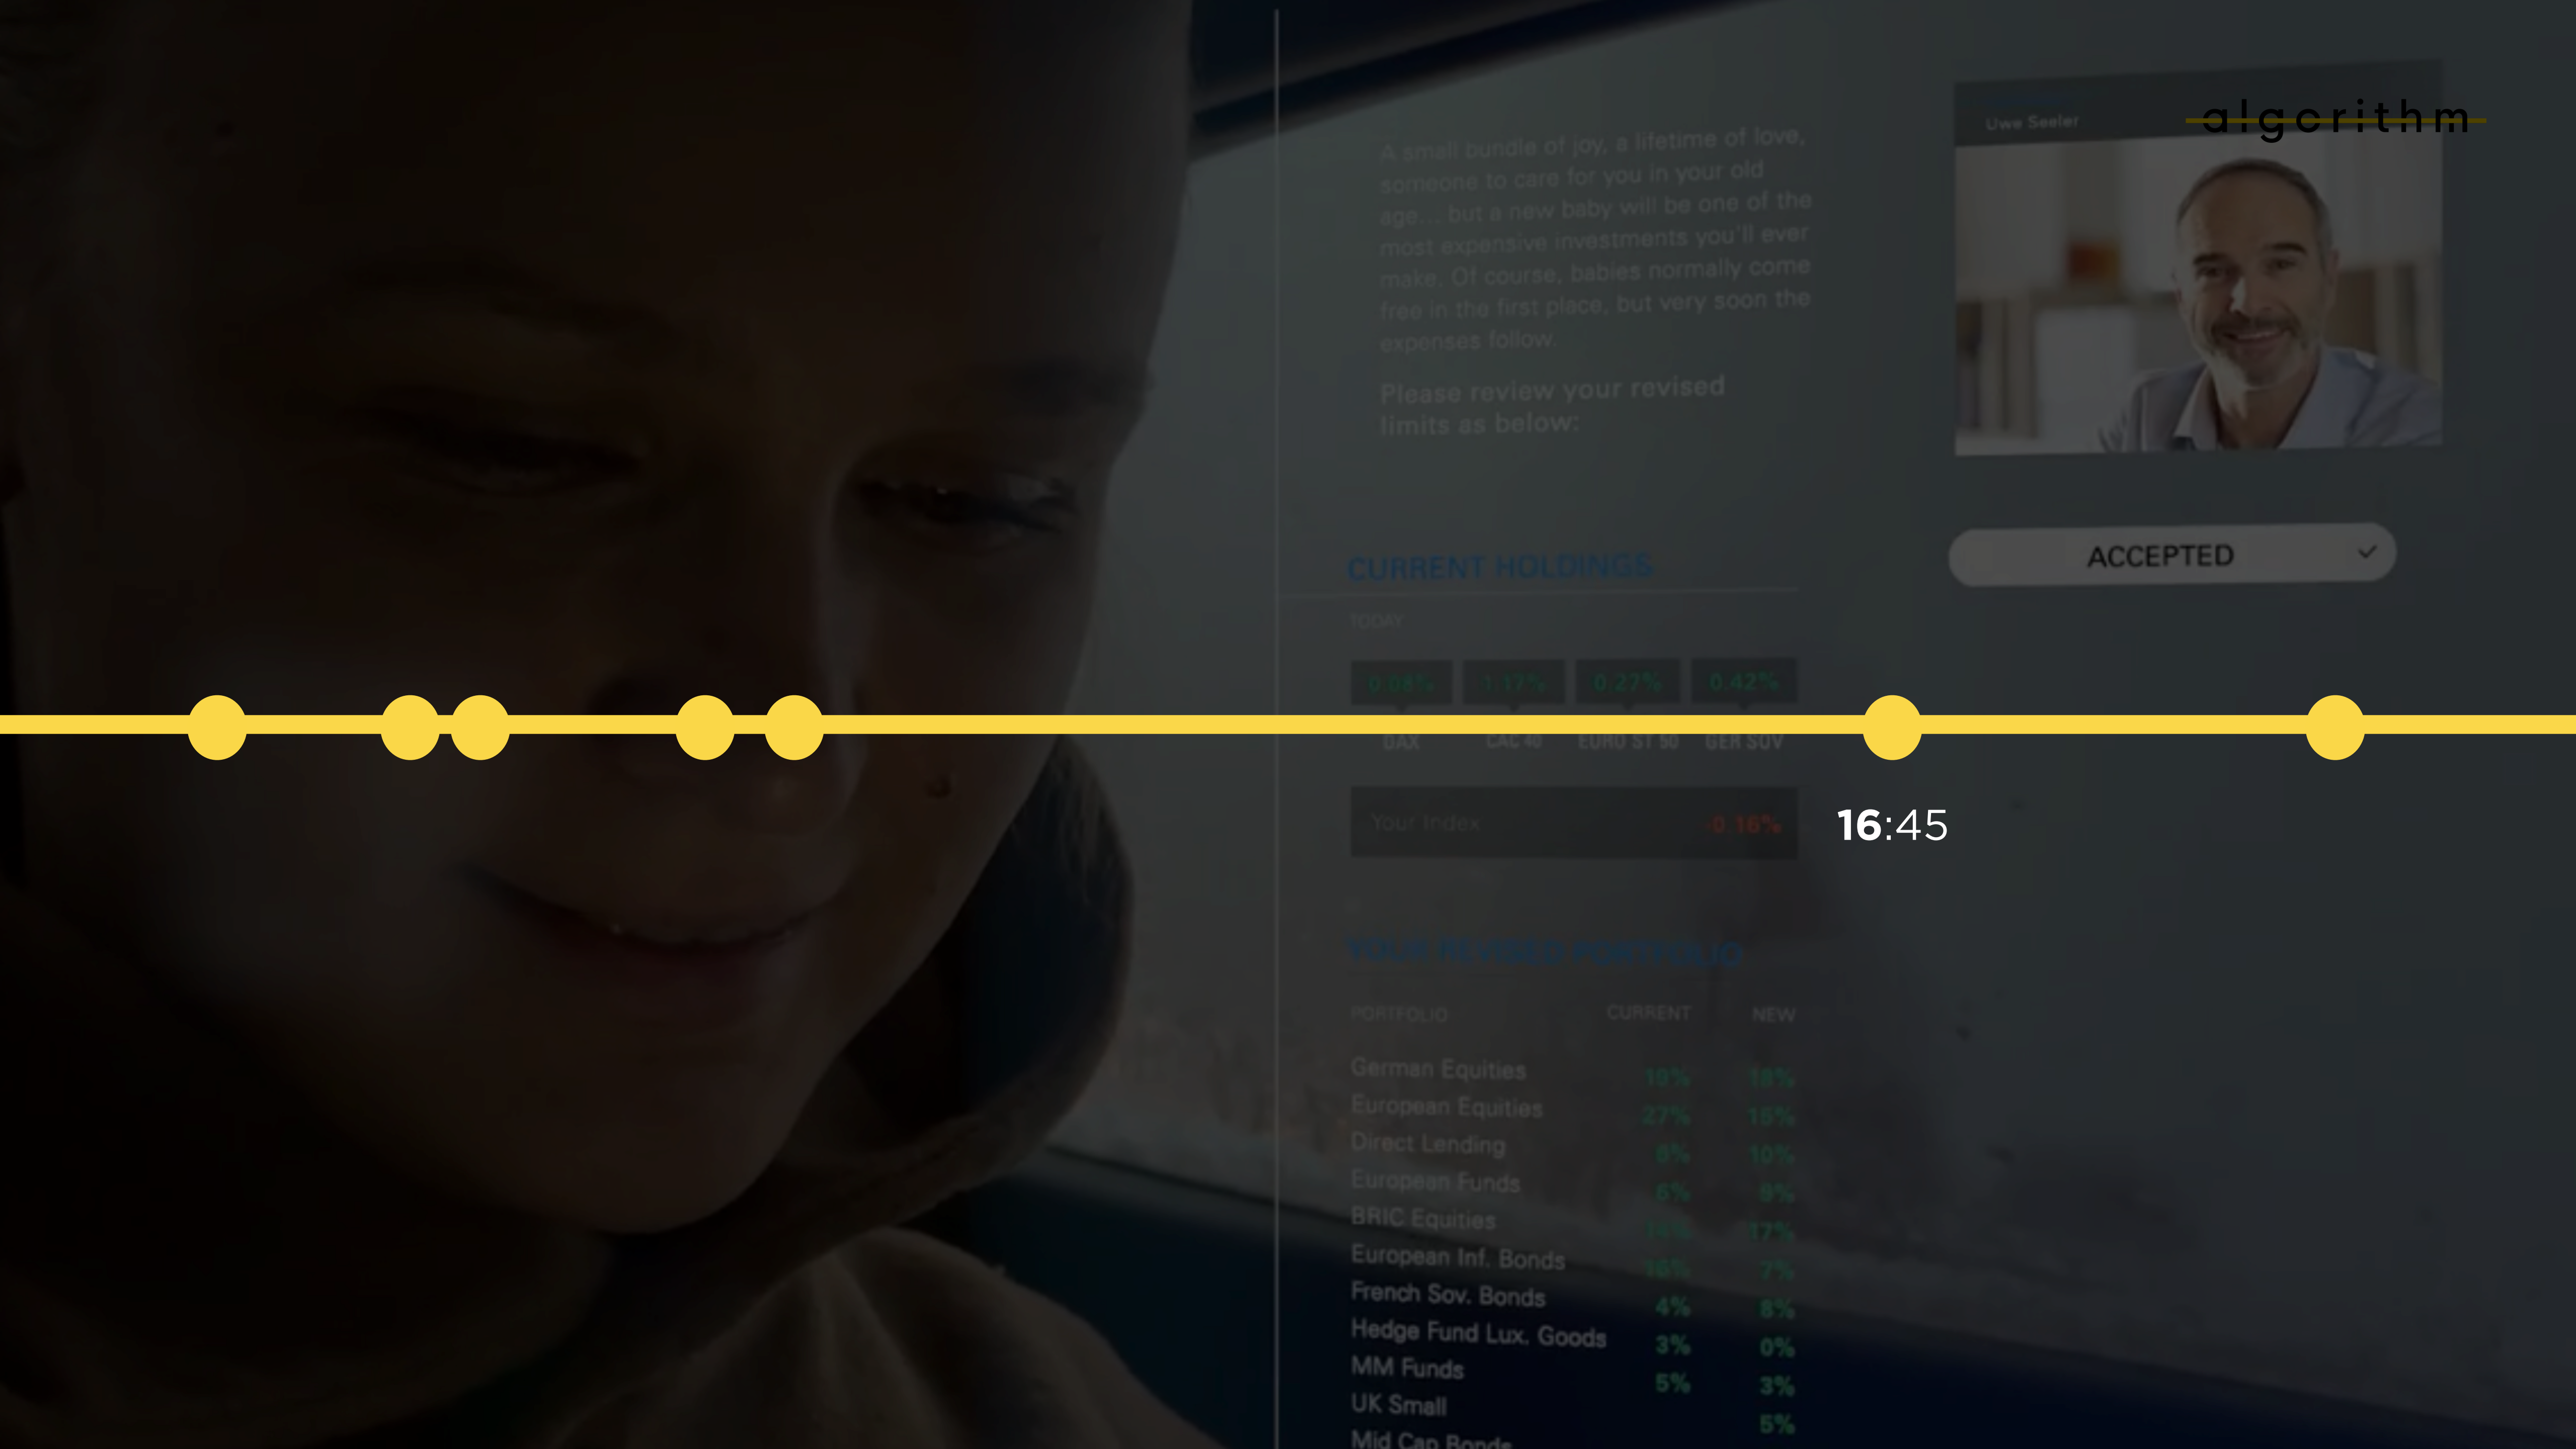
Uwe Seeler

algorithm

A small bundle of joy, a lifetime of love, someone to care for you in your old age... but a new baby will be one of the most expensive investments you'll ever make. Of course, babies normally come free in the first place, but very soon the expenses follow.

Please review your revised limits as below:

ACCEPTED

CURRENT HOLDINGS

TODAY

| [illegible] | 1.17% | 0.27% | 0.42% |
|---|---|---|---|
| DAX | CAC 40 | EURO ST 50 | GER SOV |

Your Index 0.16%

16:45

YOUR REVISED PORTFOLIO

| PORTFOLIO | CURRENT | NEW |
|---|---|---|
| German Equities | 19% | 18% |
| European Equities | 27% | 15% |
| Direct Lending | 5% | 10% |
| European Funds | 5% | 8% |
| BRIC Equities | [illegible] | 17% |
| European Inf. Bonds | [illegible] | 7% |
| French Sov. Bonds | 4% | 8% |
| Hedge Fund Lux. Goods | 3% | 0% |
| MM Funds | 5% | 3% |
| UK Small | | 5% |
| Mid Cap Bonds | | |